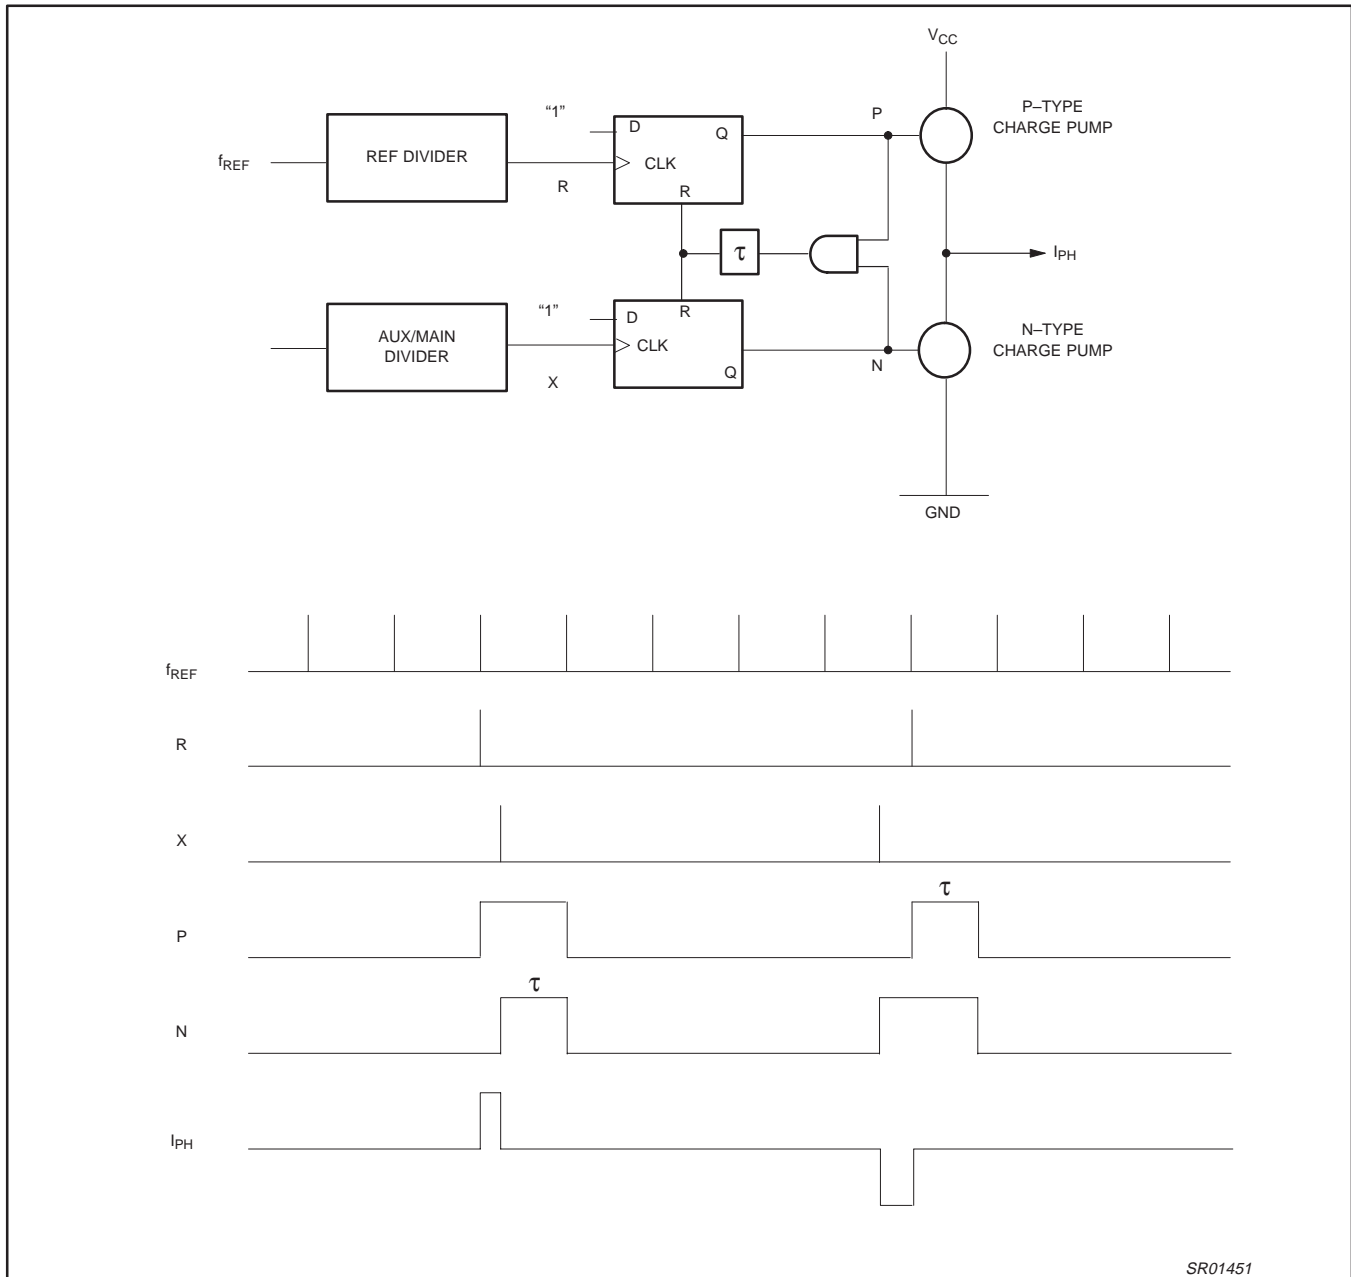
$V_{CC}$

P–TYPE CHARGE PUMP

"1"

D

Q

P

$f_{REF}$

REF DIVIDER

CLK

R

R

$\tau$

$I_{PH}$

"1"

R

D

N–TYPE CHARGE PUMP

AUX/MAIN DIVIDER

CLK

Q

N

X

GND

$f_{REF}$

R

X

P

$\tau$

N

$\tau$

$I_{PH}$

SR01451